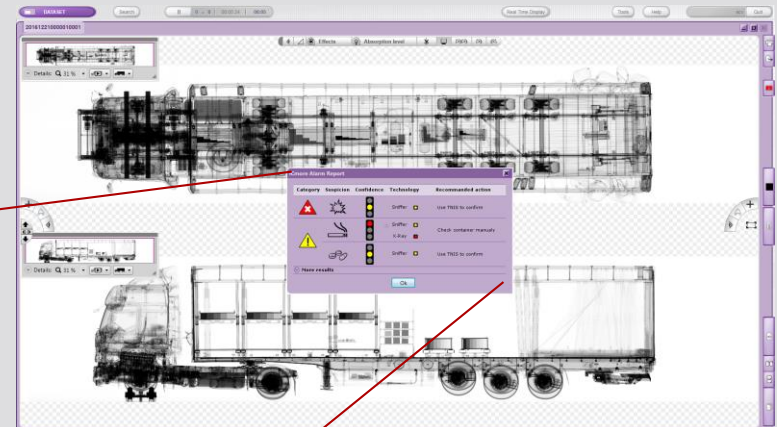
DATASET
Search
Real Time Display
Tools
Help
Quit
201612210000010001
Effects
Absorption level
Details: 31 %
Smore Alarm Report
| Category | Suspicion | Confidence | Technology | Recommended action |
|---|---|---|---|---|
| | | | Sniffer | Use TNIS to confirm |
| | | | Sniffer<br>X-Ray | Check container manually |
| | | | Sniffer | Use TNIS to confirm |
More results
Ok
Details: 31 %